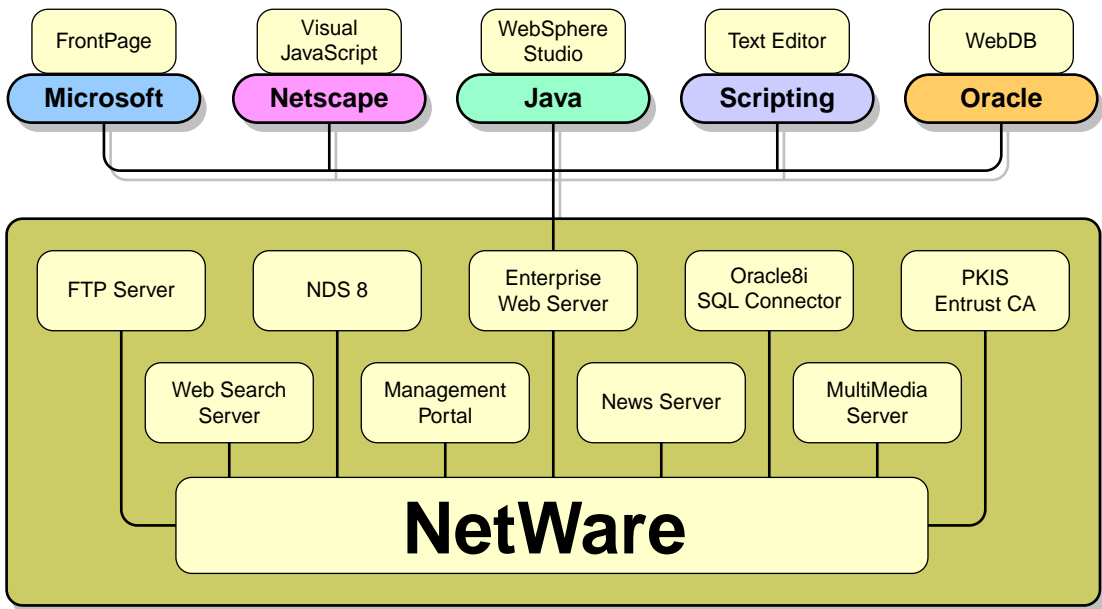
FrontPage

Microsoft

Visual JavaScript

Netscape

WebSphere Studio

Java

Text Editor

Scripting

WebDB

Oracle

FTP Server

NDS 8

Enterprise Web Server

Oracle8i SQL Connector

PKIS Entrust CA

Web Search Server

Management Portal

News Server

MultiMedia Server

NetWare